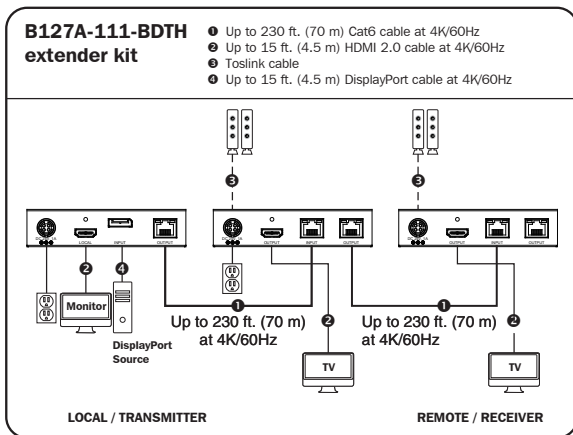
B127A-111-BDTH extender kit

❶ Up to 230 ft. (70 m) Cat6 cable at 4K/60Hz
❷ Up to 15 ft. (4.5 m) HDMI 2.0 cable at 4K/60Hz
❸ Toslink cable
❹ Up to 15 ft. (4.5 m) DisplayPort cable at 4K/60Hz

❸
❸

LOCAL
INPUT
OUTPUT
OUTPUT
INPUT
OUTPUT
OUTPUT
INPUT
OUTPUT

❷
❹
Monitor
DisplayPort Source

❶
Up to 230 ft. (70 m) at 4K/60Hz
❷
TV

❶
Up to 230 ft. (70 m) at 4K/60Hz
❷
TV

LOCAL / TRANSMITTER
REMOTE / RECEIVER